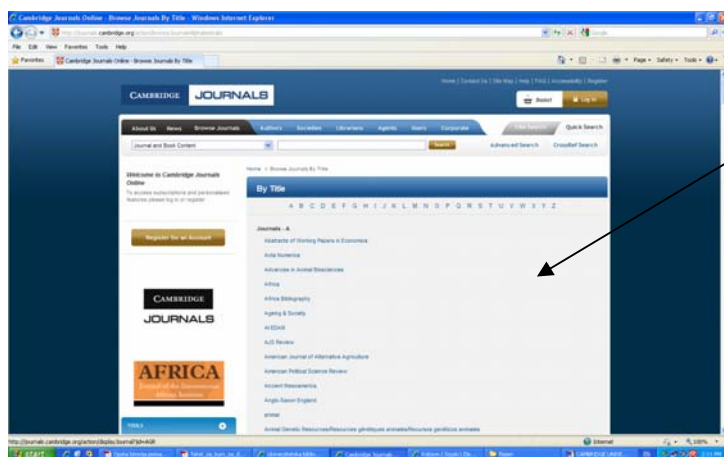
Cambridge Journals Online - Browse Journals By Title - Windows Internet Explorer

http://journals.cambridge.org/action/browseJournalsAlphabetically

File Edit View Favorites Tools Help

Favorites | Cambridge Journals Online - Browse Journals By Title

Page ▾ Safety ▾ Tools ▾

Home | Contact Us | Site Map | Help | FAQ | Accessibility | Register

CAMBRIDGE JOURNALS

Basket | Log in

About Us | News | Browse Journals | Authors | Societies | Librarians | Agents | Users | Corporate

Quick Search

Journal and Book Content | Search | Advanced Search | CrossRef Search

Welcome to Cambridge Journals Online

To access subscriptions and personalised features please log in or register

Register for an Account

CAMBRIDGE JOURNALS

AFRICA
Journal of the International African Institute

TOOLS

Home > Browse Journals By Title

By Title

A B C D E F G H I J K L M N O P Q R S T U V W X Y Z

Journals - A

Abstracts of Working Papers in Economics

Acta Numerica

Advances in Animal Biosciences

Africa

Africa Bibliography

Ageing & Society

AI EDAM

AJS Review

American Journal of Alternative Agriculture

American Political Science Review

Ancient Mesoamerica

Anglo-Saxon England

animal

Animal Genetic Resources/Resources génétiques animales/Recursos genéticos animales

http://journals.cambridge.org/action/displayJournal?jid=AGR

Internet | 100%

start